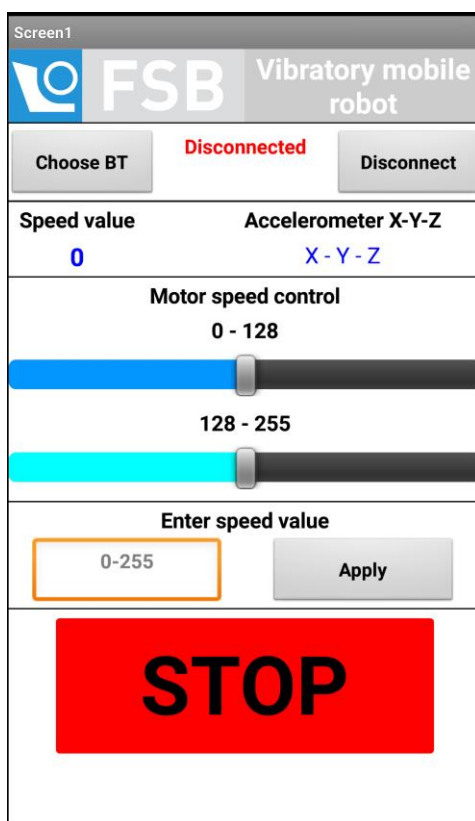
Screen1

FSB

Vibratory mobile robot

Choose BT

Disconnected

Disconnect

Speed value

0

Accelerometer X-Y-Z

X - Y - Z

Motor speed control

0 - 128

128 - 255

Enter speed value

0-255

Apply

STOP